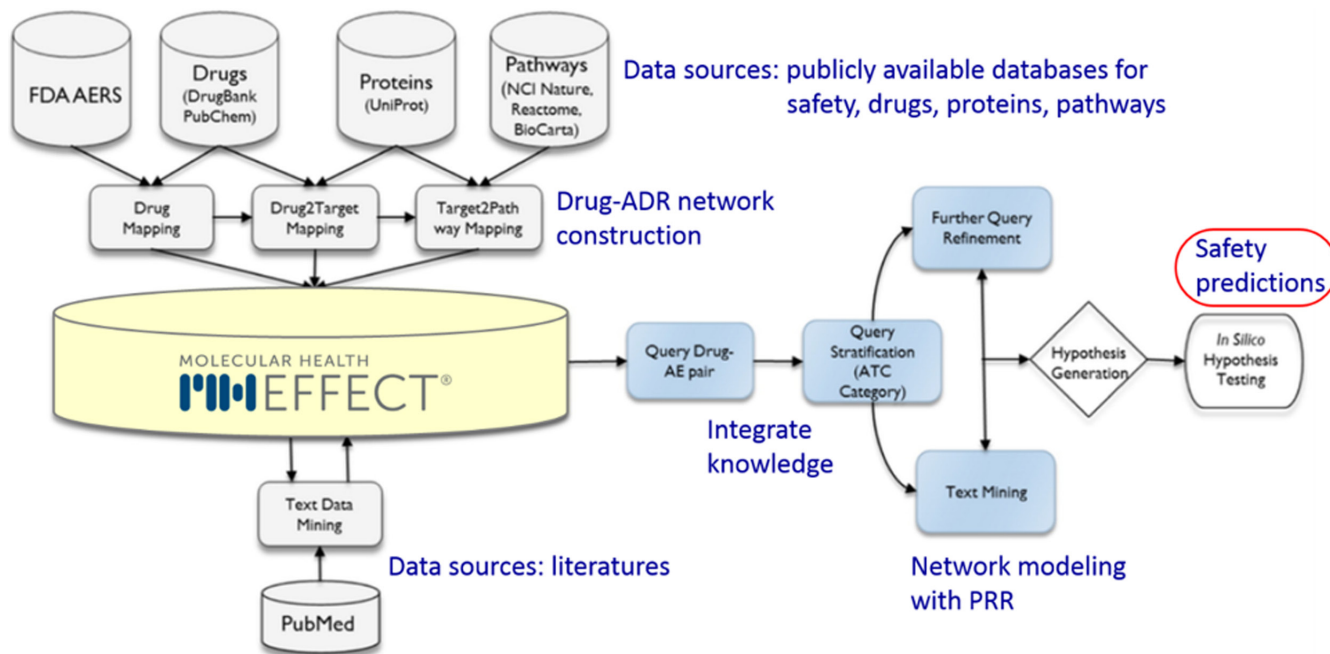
FDA AERS

Drugs (DrugBank PubChem)

Proteins (UniProt)

Pathways (NCI Nature, Reactome, BioCarta)

Data sources: publicly available databases for safety, drugs, proteins, pathways

Drug Mapping

Drug2Target Mapping

Target2Path way Mapping

Drug-ADR network construction

MOLECULAR HEALTH
EFFECT®

Query Drug-AE pair

Query Stratification (ATC Category)

Integrate knowledge

Further Query Refinement

Text Mining

Hypothesis Generation

Safety predictions

In Silico Hypothesis Testing

Network modeling with PRR

Text Data Mining

Data sources: literatures

PubMed